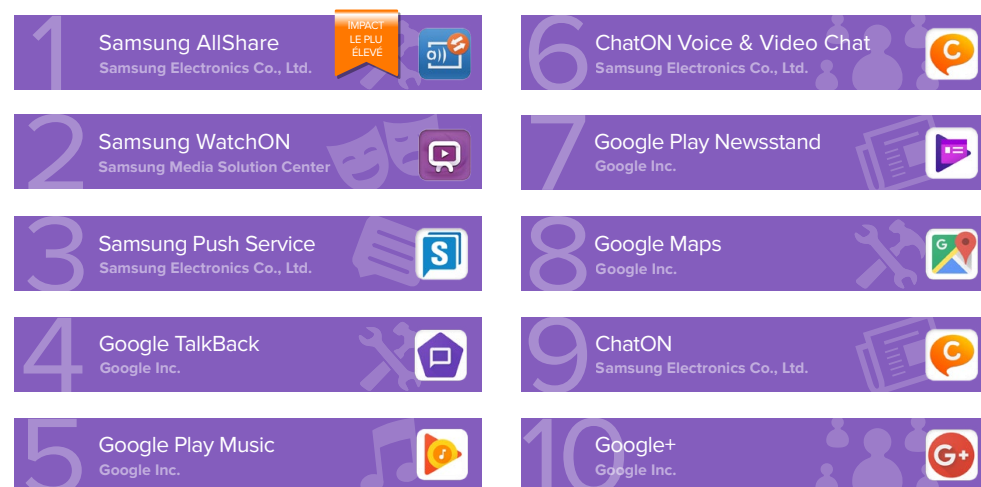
1 Samsung AllShare
Samsung Electronics Co., Ltd.
IMPACT LE PLU ÉLEVÉ

2 Samsung WatchON
Samsung Media Solution Center

3 Samsung Push Service
Samsung Electronics Co., Ltd.

4 Google TalkBack
Google Inc.

5 Google Play Music
Google Inc.

6 ChatON Voice & Video Chat
Samsung Electronics Co., Ltd.

7 Google Play Newsstand
Google Inc.

8 Google Maps
Google Inc.

9 ChatON
Samsung Electronics Co., Ltd.

10 Google+
Google Inc.